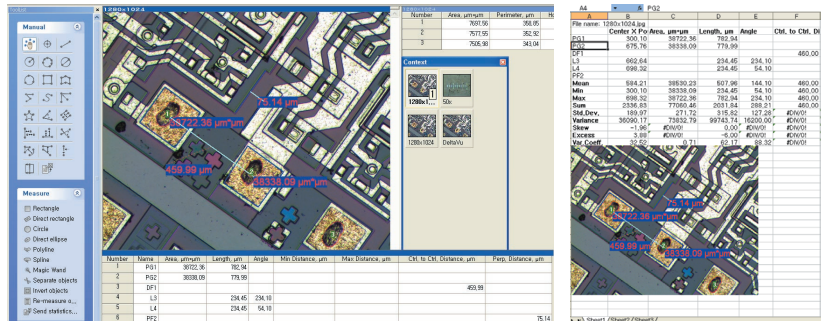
Manual

1280×1024

Number | Area, µm•µm | Perimeter, µm
1 | 7691,56 | 356,05
2 | 7577,55 | 352,92
3 | 7505,98 | 343,04

Context

1280x1... 50x

1280x1024 DeltaVu

75,14 µm

38722,36 µm*µm

459,99 µm

38338,09 µm*µm

Measure

Rectangle
Direct rectangle
Circle
Direct ellipse
Polyline
Spline
Magic Wand
Separate objects
Invert objects
Re-measure o...
Send statistics...

| Number | Name | Area, µm•µm | Length, µm | Angle | Min Distance, µm | Max Distance, µm | Cntr. to Cntr. Distance, µm | Perp. Distance, µm |
|---|---|---|---|---|---|---|---|---|
| 1 | PG1 | 38722,36 | 782,94 | | | | | |
| 2 | PG2 | 38338,09 | 779,99 | | | | | |
| 3 | DF1 | | | | | | 459,99 | |
| 4 | L3 | | 234,45 | 234,10 | | | | |
| 5 | L4 | | 234,45 | 54,10 | | | | |
| 6 | PF2 | | | | | | | 75,14 |

A4 PG2

| | A | B | C | D | E | F |
|---|---|---|---|---|---|---|
| 1 | File name: 1280x1024.jpg | | | | | |
| 2 | | Center X Po | Area, µm•µm | Length, µm | Angle | Cntr. to Cntr. Di |
| 3 | PG1 | 300,10 | 38722,36 | 782,94 | | |
| 4 | PG2 | 675,76 | 38338,09 | 779,99 | | |
| 5 | DF1 | | | | | 460,00 |
| 6 | L3 | 662,64 | | 234,45 | 234,10 | |
| 7 | L4 | 698,32 | | 234,45 | 54,10 | |
| 8 | PF2 | | | | | |
| 9 | | | | | | |
| 10 | Mean | 584,21 | 38530,23 | 507,96 | 144,10 | 460,00 |
| 11 | Min | 300,10 | 38338,09 | 234,45 | 54,10 | 460,00 |
| 12 | Max | 698,32 | 38722,36 | 782,94 | 234,10 | 460,00 |
| 13 | Sum | 2336,83 | 77060,46 | 2031,84 | 288,21 | 460,00 |
| 14 | Std.Dev. | 189,97 | 271,72 | 315,82 | 127,28 | #DIV/0! |
| 15 | Variance | 36090,17 | 73832,79 | 99743,74 | 16200,00 | #DIV/0! |
| 16 | Skew | -1,96 | #DIV/0! | 0,00 | #DIV/0! | #DIV/0! |
| 17 | Excess | 3,88 | #DIV/0! | -6,00 | #DIV/0! | #DIV/0! |
| 18 | Var.Coeff | 32,52 | 0,71 | 62,17 | 88,32 | #DIV/0! |

75,14 µm

38722,36 µm*µm

459,99 µm

38338,09 µm*µm

Sheet1 Sheet2 Sheet3